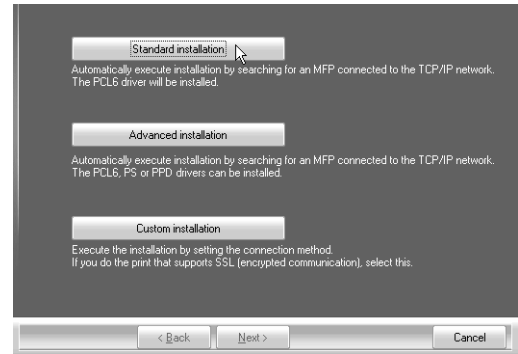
Standard installation

Automatically execute installation by searching for an MFP connected to the TCP/IP network. The PCL6 driver will be installed.

Advanced installation

Automatically execute installation by searching for an MFP connected to the TCP/IP network. The PCL6, PS or PPD drivers can be installed.

Custom installation

Execute the installation by setting the connection method. If you do the print that supports SSL (encrypted communication), select this.

< Back

Next >

Cancel